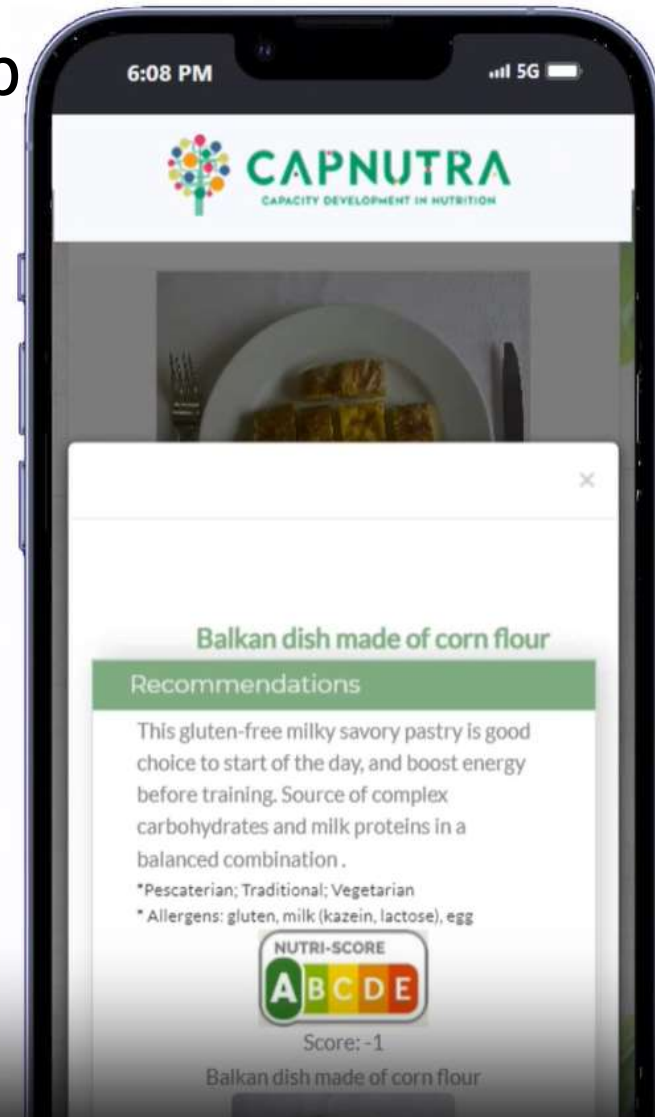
6:08 PM
5G

CAPNUTRA
CAPACITY DEVELOPMENT IN NUTRITION

×

Balkan dish made of corn flour

Recommendations

This gluten-free milky savory pastry is good choice to start of the day, and boost energy before training. Source of complex carbohydrates and milk proteins in a balanced combination .

*Pescaterian; Traditional; Vegetarian
* Allergens: gluten, milk (kazein, lactose), egg

NUTRI-SCORE
A B C D E

Score: -1
Balkan dish made of corn flour